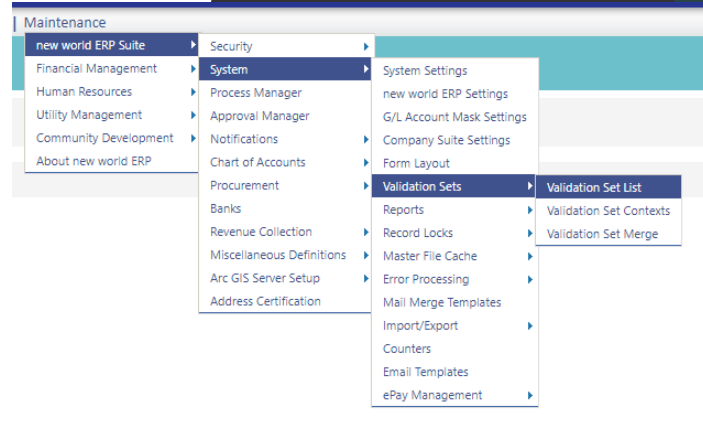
| Maintenance

new world ERP Suite
Financial Management
Human Resources
Utility Management
Community Development
About new world ERP

Security
System
Process Manager
Approval Manager
Notifications
Chart of Accounts
Procurement
Banks
Revenue Collection
Miscellaneous Definitions
Arc GIS Server Setup
Address Certification

System Settings
new world ERP Settings
G/L Account Mask Settings
Company Suite Settings
Form Layout
Validation Sets
Reports
Record Locks
Master File Cache
Error Processing
Mail Merge Templates
Import/Export
Counters
Email Templates
ePay Management

Validation Set List
Validation Set Contexts
Validation Set Merge